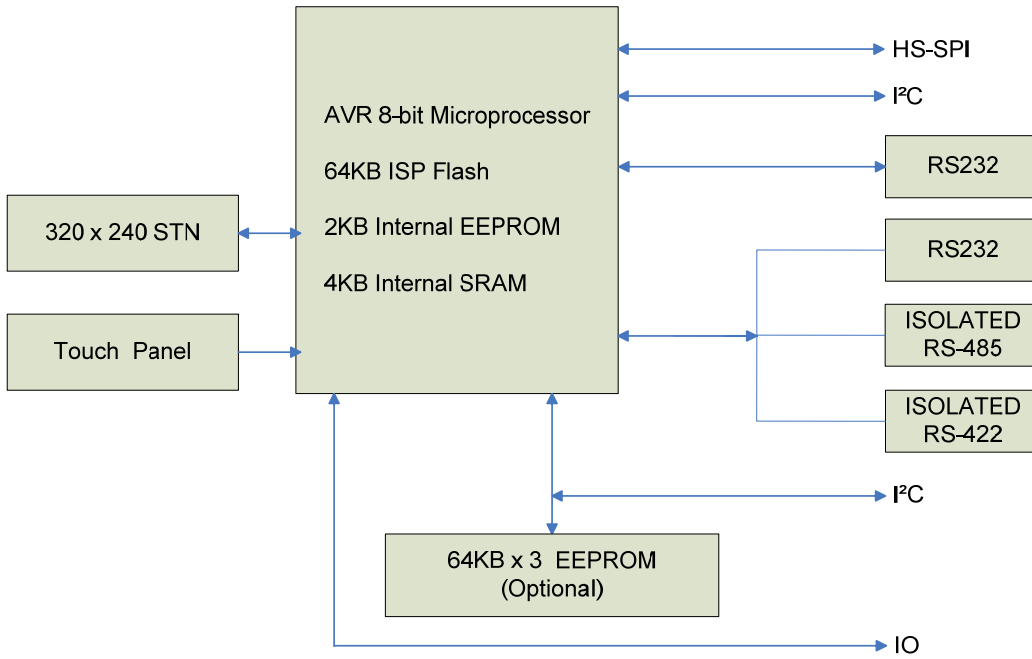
AVR 8-bit Microprocessor

64KB ISP Flash

2KB Internal EEPROM

4KB Internal SRAM

HS-SPI

I²C

RS232

RS232

ISOLATED RS-485

ISOLATED RS-422

320 x 240 STN

Touch Panel

I²C

64KB x 3 EEPROM (Optional)

IO